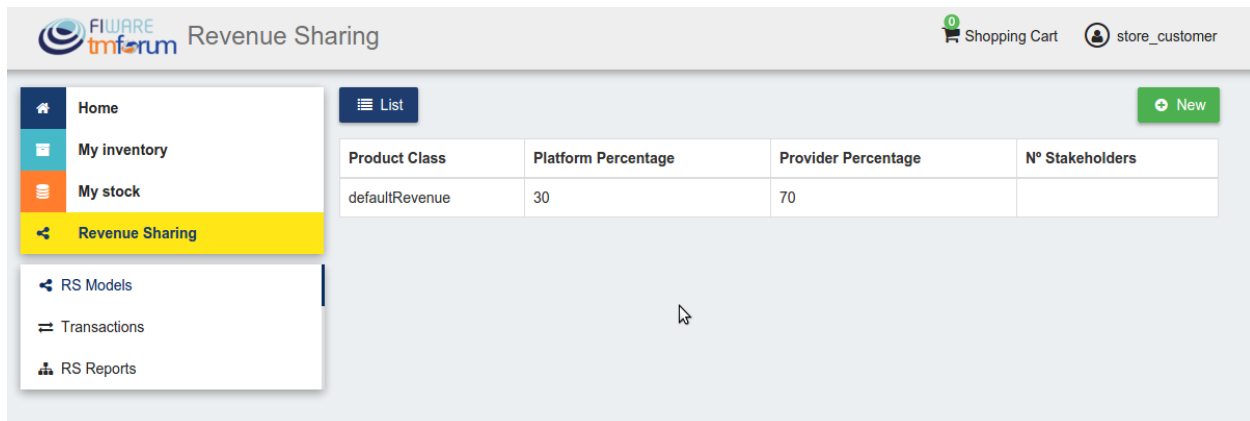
FIWARE tmforum Revenue Sharing

0 Shopping Cart store_customer

Home
My inventory
My stock
Revenue Sharing

RS Models
Transactions
RS Reports

List

New

| Product Class | Platform Percentage | Provider Percentage | Nº Stakeholders |
|---|---|---|---|
| defaultRevenue | 30 | 70 | |